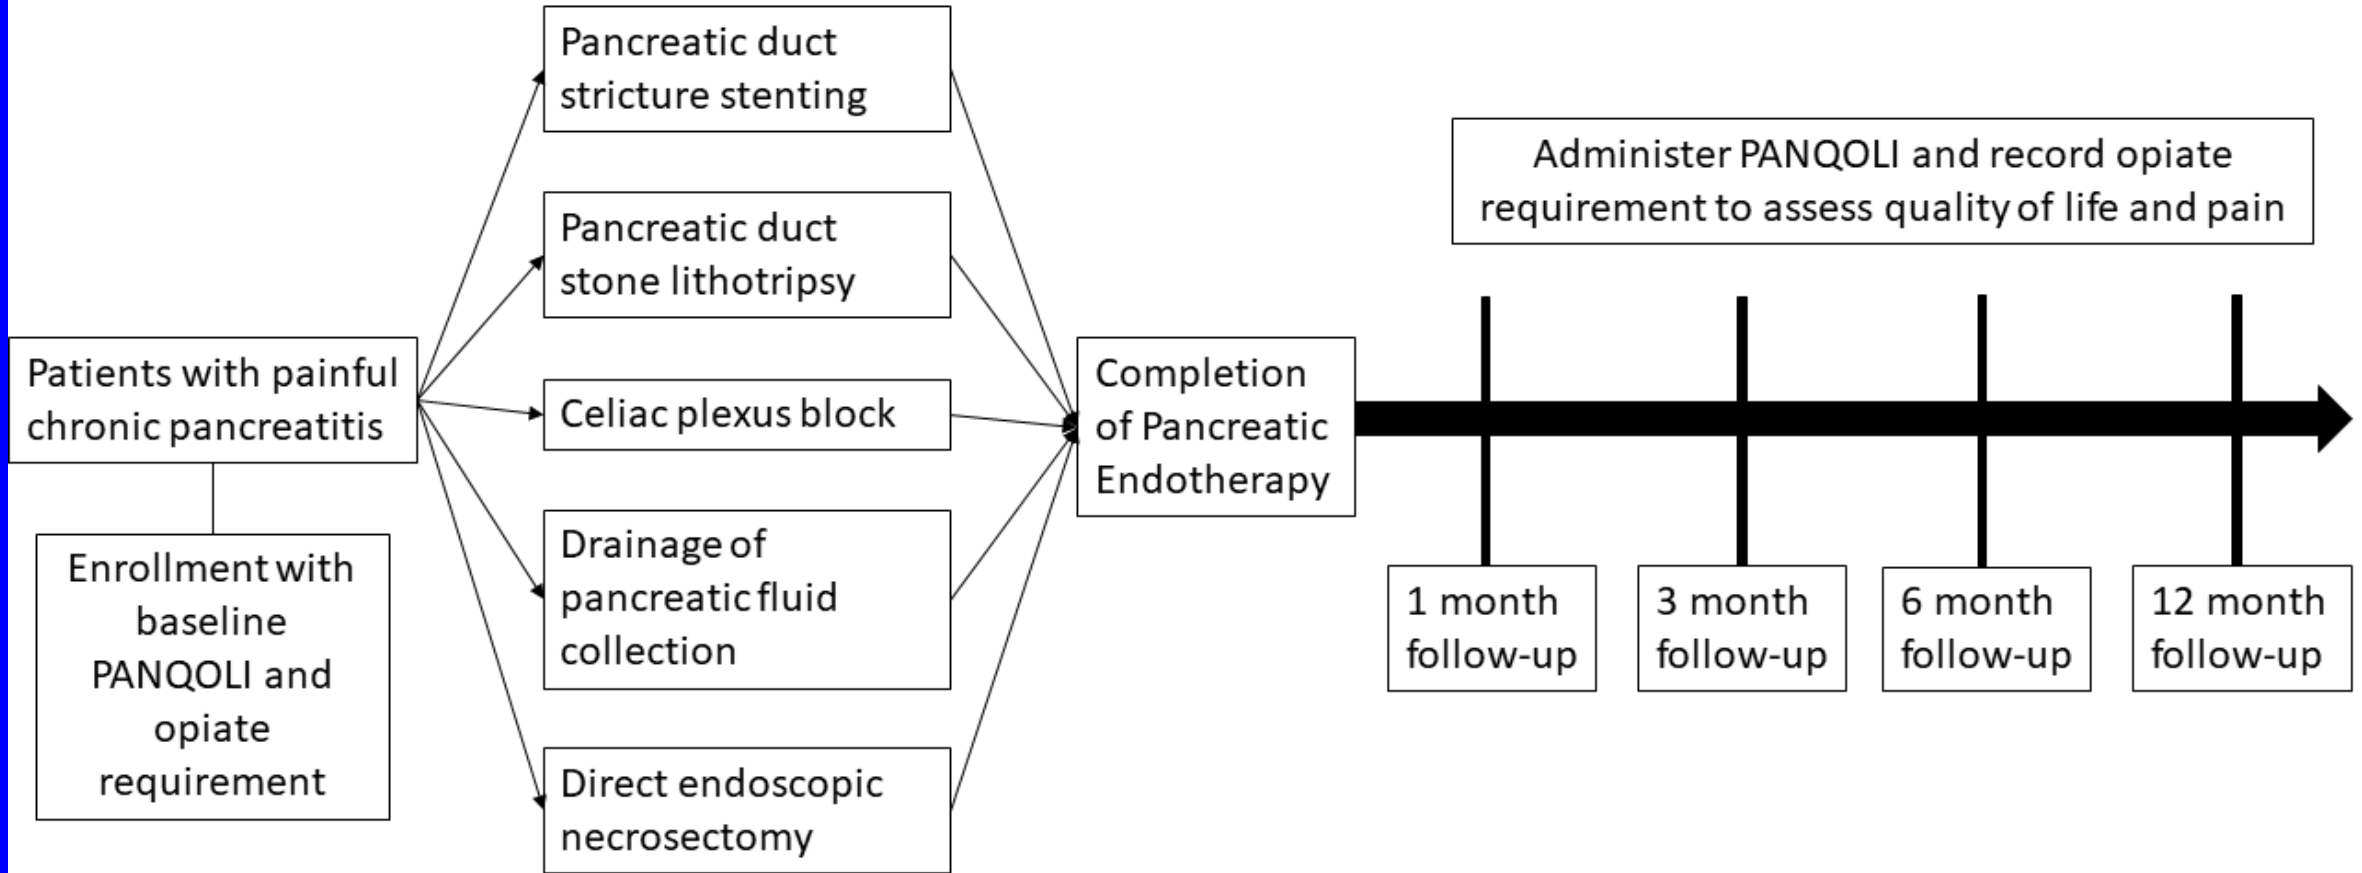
Patients with painful chronic pancreatitis

Enrollment with baseline PANQOLI and opiate requirement

Pancreatic duct stricture stenting

Pancreatic duct stone lithotripsy

Celiac plexus block

Drainage of pancreatic fluid collection

Direct endoscopic necrosectomy

Completion of Pancreatic Endotherapy

Administer PANQOLI and record opiate requirement to assess quality of life and pain

1 month follow-up

3 month follow-up

6 month follow-up

12 month follow-up